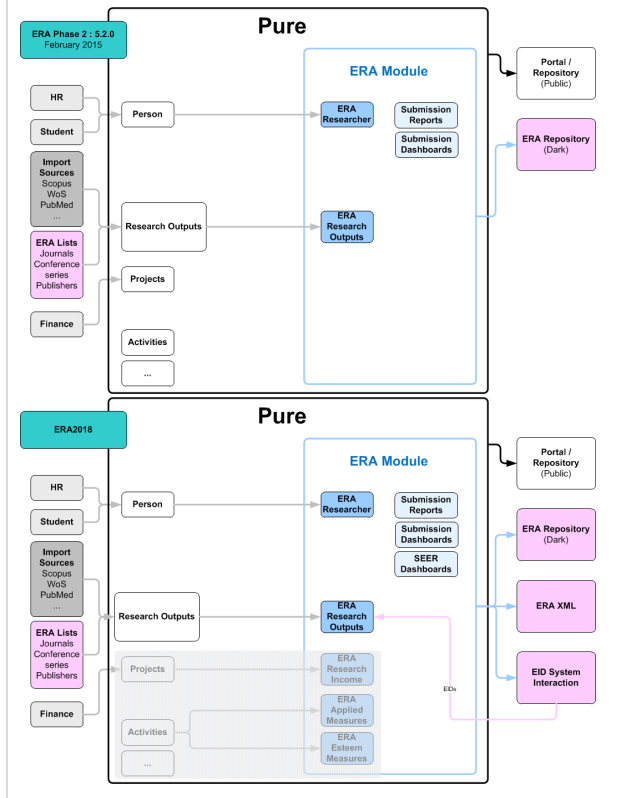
ERA Phase 2 : 5.2.0
February 2015

Pure

ERA Module

HR

Student

Person

ERA Researcher

Submission Reports

Submission Dashboards

Import Sources
Scopus
WoS
PubMed
...

Research Outputs

ERA Research Outputs

ERA Lists
Journals
Conference series
Publishers

Projects

Finance

Activities

...

Portal / Repository (Public)

ERA Repository (Dark)

ERA2018

Pure

ERA Module

HR

Student

Person

ERA Researcher

Submission Reports

Submission Dashboards

SEER Dashboards

Import Sources
Scopus
WoS
PubMed
...

Research Outputs

ERA Research Outputs

ERA Lists
Journals
Conference series
Publishers

Projects

ERA Research Income

Finance

Activities

ERA Applied Measures

ERA Esteem Measures

...

Portal / Repository (Public)

ERA Repository (Dark)

ERA XML

EID System Interaction

EIDs